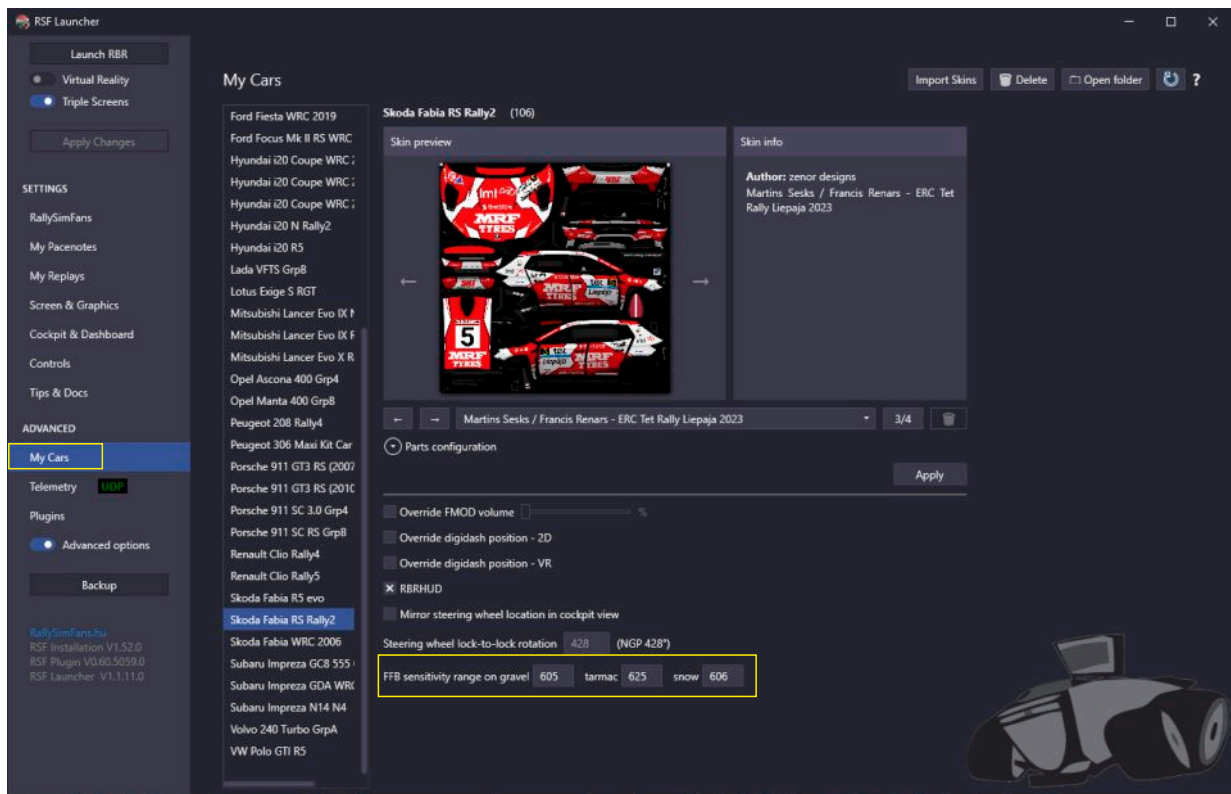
RSF Launcher

Launch RBR
Virtual Reality
Triple Screens
Apply Changes

SETTINGS
RallySimFans
My Pacenotes
My Replays
Screen & Graphics
Cockpit & Dashboard
Controls
Tips & Docs

ADVANCED
My Cars
Telemetry UDP
Plugins
Advanced options

Backup

RallySimFans.hu
RSF Installation V1.52.0
RSF Plugin V0.60.5059.0
RSF Launcher V1.1.11.0

My Cars

Import Skins | Delete | Open folder | ?

Ford Fiesta WRC 2019
Ford Focus Mk II RS WRC
Hyundai i20 Coupe WRC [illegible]
Hyundai i20 Coupe WRC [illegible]
Hyundai i20 Coupe WRC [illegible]
Hyundai i20 N Rally2
Hyundai i20 R5
Lada VFTS GrpB
Lotus Exige S RGT
Mitsubishi Lancer Evo IX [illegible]
Mitsubishi Lancer Evo IX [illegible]
Mitsubishi Lancer Evo X R
Opel Ascona 400 Grp4
Opel Manta 400 GrpB
Peugeot 208 Rally4
Peugeot 306 Maxi Kit Car
Porsche 911 GT3 RS (2007
Porsche 911 GT3 RS (2010
Porsche 911 SC 3.0 Grp4
Porsche 911 SC RS GrpB
Renault Clio Rally4
Renault Clio Rally5
Skoda Fabia R5 evo
Skoda Fabia RS Rally2
Skoda Fabia WRC 2006
Subaru Impreza GC8 555 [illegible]
Subaru Impreza GDA WR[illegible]
Subaru Impreza N14 N4
Volvo 240 Turbo GrpA
VW Polo GTI R5

Skoda Fabia RS Rally2 (106)

Skin preview

Skin info

Author: zenor designs
Martins Sesks / Francis Renars - ERC Tet Rally Liepaja 2023

← → Martins Sesks / Francis Renars - ERC Tet Rally Liepaja 2023 3/4

Parts configuration

Apply

Override FMOD volume %
Override digidash position - 2D
Override digidash position - VR
RBRHUD
Mirror steering wheel location in cockpit view

Steering wheel lock-to-lock rotation 428 (NGP 428°)

FFB sensitivity range on gravel 605 tarmac 625 snow 606